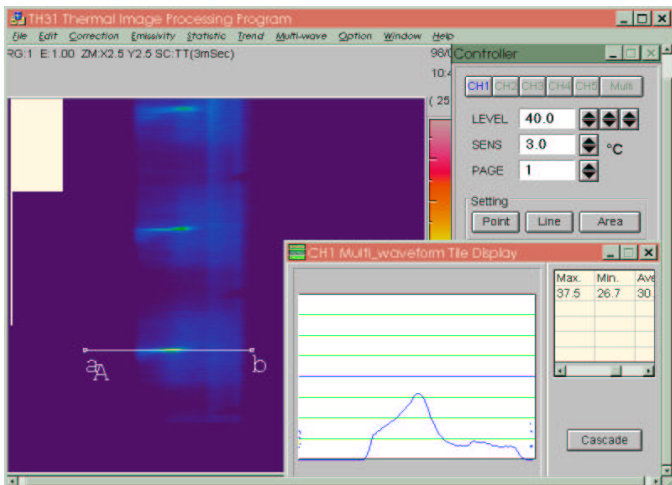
TH31 Thermal Image Processing Program

File Edit Correction Emissivity Statistic Trend Multi-wave Option Window Help

RG:1 E:1.00 ZM:X2.5 Y2.5 SC:TT(3mSec)

98/0

10:4

( 25

Controller

CH1 CH2 CH3 CH4 CH5 Multi

LEVEL 40.0

SENS 3.0 °C

PAGE 1

Setting

Point Line Area

a A b

CH1 Multi_waveform Tile Display

| Max. | Min. | Ave |
|---|---|---|
| 37.5 | 26.7 | 30. |

Cascade